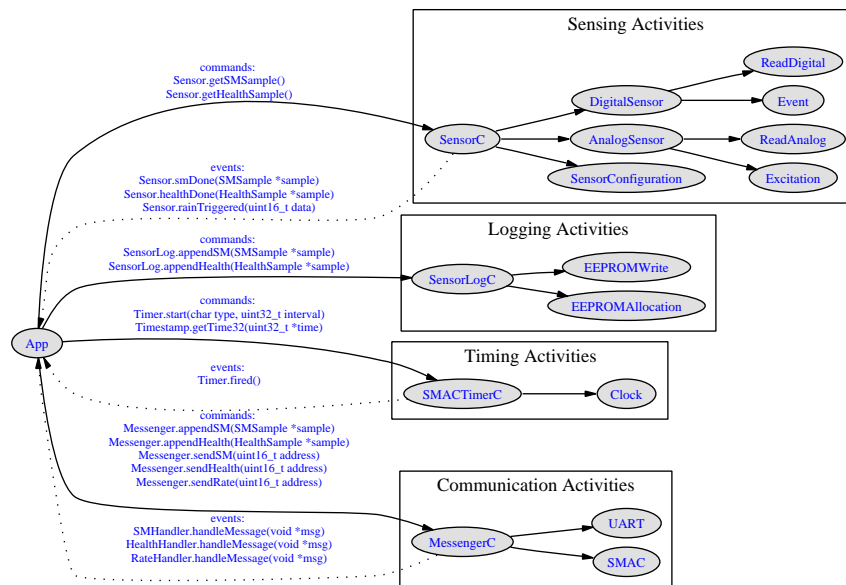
Sensing Activities

ReadDigital

DigitalSensor

Event

SensorC

AnalogSensor

ReadAnalog

SensorConfiguration

Excitation

commands:
Sensor.getSMSample()
Sensor.getHealthSample()

events:
Sensor.smDone(SMSample *sample)
Sensor.healthDone(HealthSample *sample)
Sensor.rainTriggered(uint16_t data)

Logging Activities

commands:
SensorLog.appendSM(SMSample *sample)
SensorLog.appendHealth(HealthSample *sample)

SensorLogC

EEPROMWrite

EEPROMAllocation

commands:
Timer.start(char type, uint32_t interval)
Timestamp.getTime32(uint32_t *time)

App

Timing Activities

events:
Timer.fired()

SMACTimerC

Clock

commands:
Messenger.appendSM(SMSample *sample)
Messenger.appendHealth(HealthSample *sample)
Messenger.sendSM(uint16_t address)
Messenger.sendHealth(uint16_t address)
Messenger.sendRate(uint16_t address)

Communication Activities

events:
SMHandler.handleMessage(void *msg)
HealthHandler.handleMessage(void *msg)
RateHandler.handleMessage(void *msg)

MessengerC

UART

SMAC